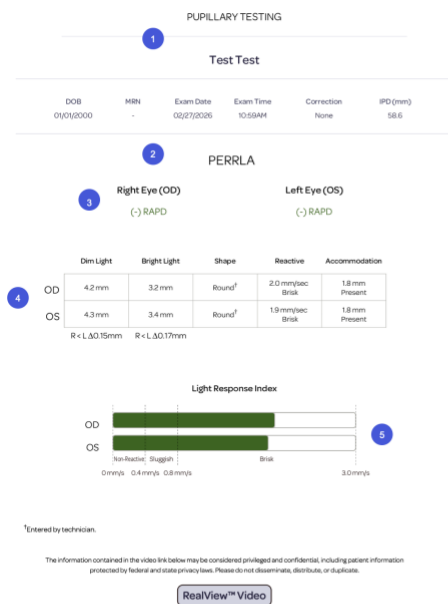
PUPILLARY TESTING

1

Test Test

| DOB | MRN | Exam Date | Exam Time | Correction | IPD (mm) |
|---|---|---|---|---|---|
| 01/01/2000 | - | 02/27/2026 | 10:59AM | None | 58.6 |

2

PERRLA

3

Right Eye (OD)
(-) RAPD

Left Eye (OS)
(-) RAPD

4

| | Dim Light | Bright Light | Shape | Reactive | Accommodation |
|---|---|---|---|---|---|
| OD | 4.2 mm | 3.2 mm | Round† | 2.0 mm/sec Brisk | 1.8 mm Present |
| OS | 4.3 mm | 3.4 mm | Round† | 1.9 mm/sec Brisk | 1.8 mm Present |

R < L Δ0.15mm    R < L Δ0.17mm

Light Response Index

OD

OS

5

Non-Reactive Sluggish Brisk

0 mm/s 0.4 mm/s 0.8 mm/s 3.0 mm/s

†Entered by technician.

The information contained in the video link below may be considered privileged and confidential, including patient information protected by federal and state privacy laws. Please do not disseminate, distribute, or duplicate.

RealView™ Video